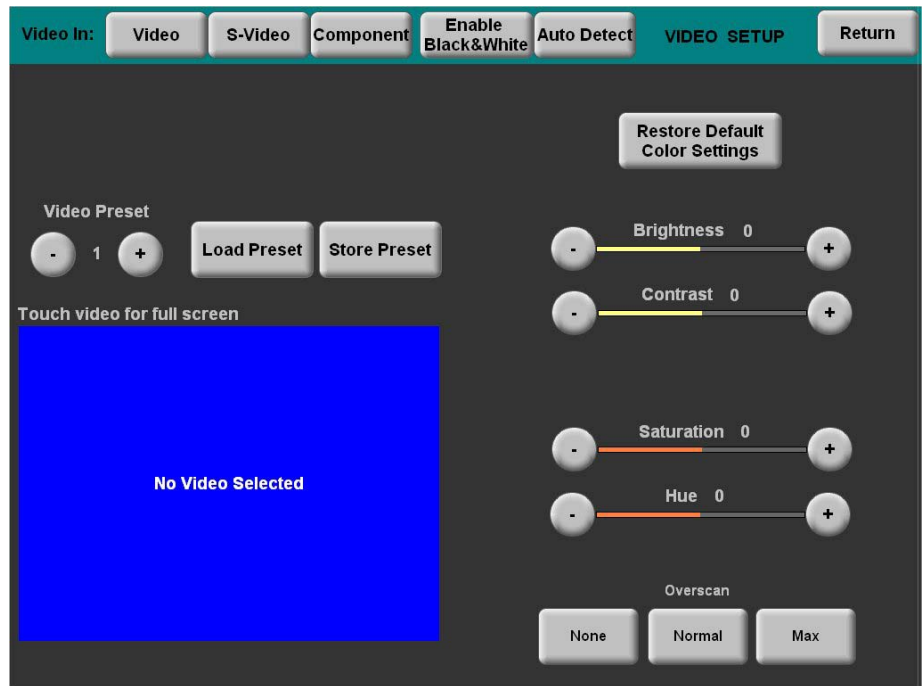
Video In: Video S-Video Component Enable Black&White Auto Detect VIDEO SETUP Return

Restore Default Color Settings

Video Preset
- 1 +
Load Preset
Store Preset

Brightness 0
- +

Contrast 0
- +

Touch video for full screen

No Video Selected

Saturation 0
- +

Hue 0
- +

Overscan
None
Normal
Max